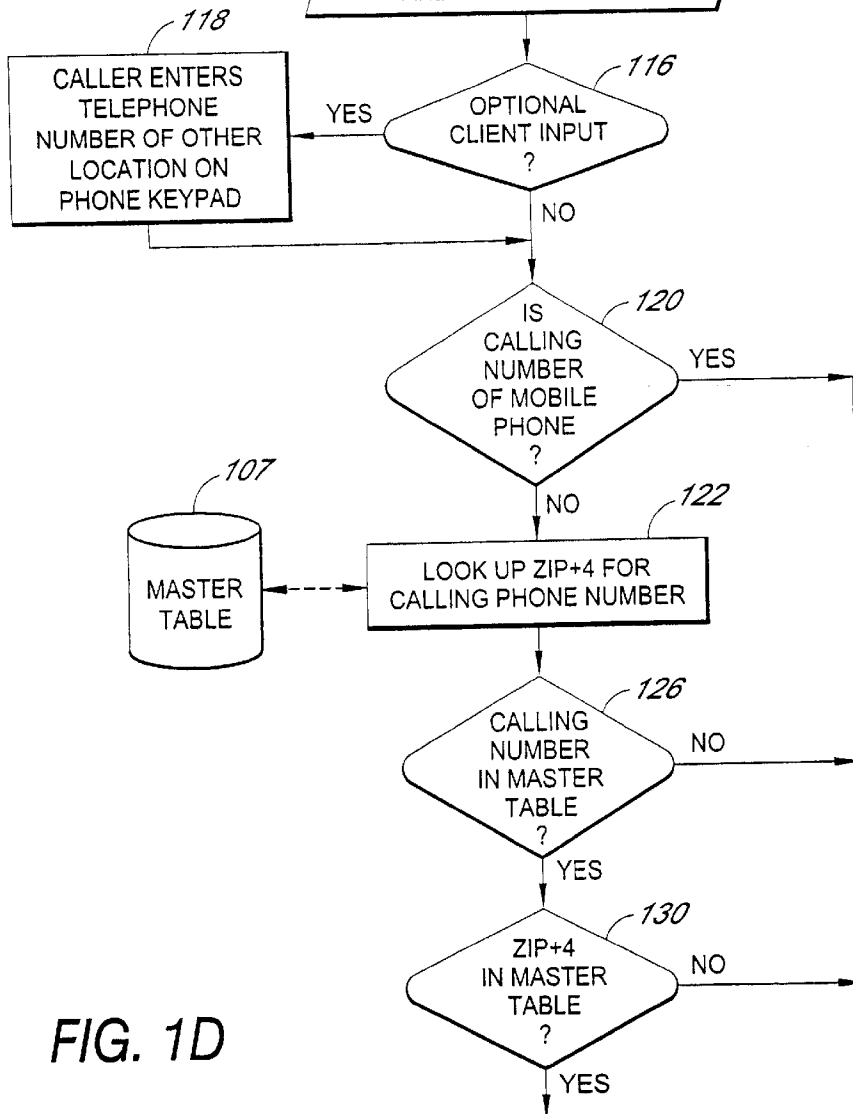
118

CALLER ENTERS TELEPHONE NUMBER OF OTHER LOCATION ON PHONE KEYPAD

YES

116

OPTIONAL CLIENT INPUT ?

NO

120

IS CALLING NUMBER OF MOBILE PHONE ?

YES

NO

107

MASTER TABLE

122

LOOK UP ZIP+4 FOR CALLING PHONE NUMBER

126

CALLING NUMBER IN MASTER TABLE ?

NO

YES

130

ZIP+4 IN MASTER TABLE ?

NO

YES

FIG. 1D